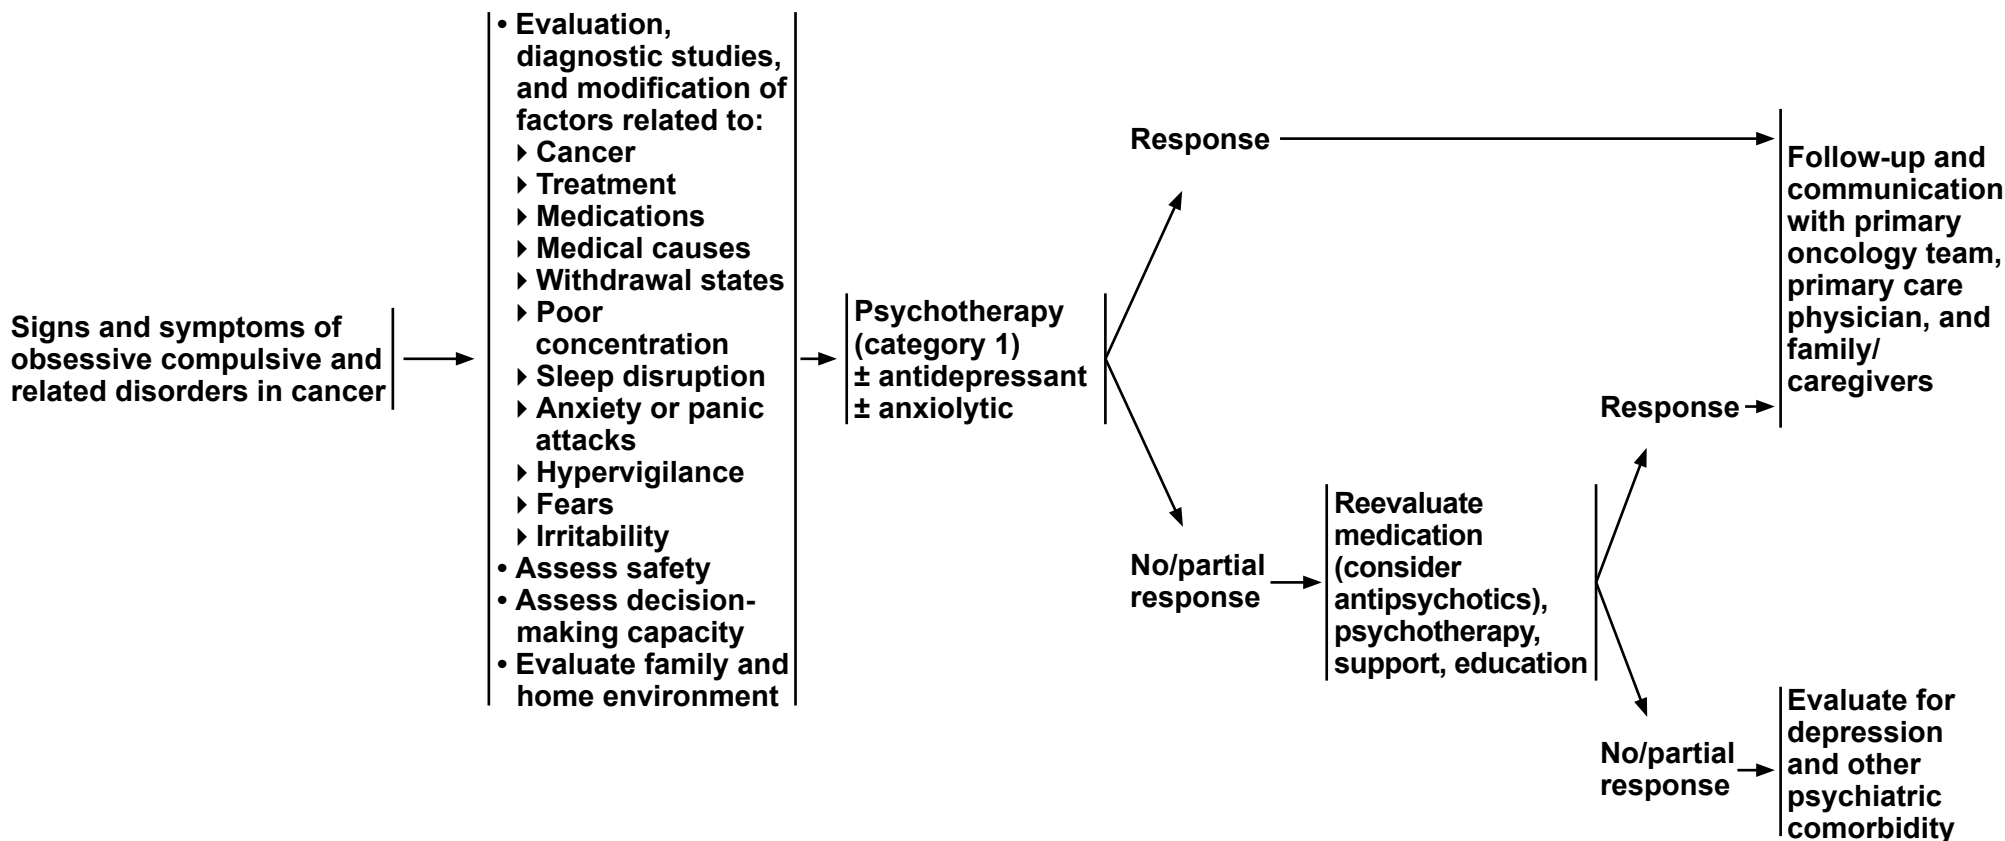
Signs and symptoms of obsessive compulsive and related disorders in cancer

• Evaluation, diagnostic studies, and modification of factors related to:
▸ Cancer
▸ Treatment
▸ Medications
▸ Medical causes
▸ Withdrawal states
▸ Poor concentration
▸ Sleep disruption
▸ Anxiety or panic attacks
▸ Hypervigilance
▸ Fears
▸ Irritability
• Assess safety
• Assess decision-making capacity
• Evaluate family and home environment

Psychotherapy (category 1)
± antidepressant
± anxiolytic

Response

Follow-up and communication with primary oncology team, primary care physician, and family/ caregivers

No/partial response

Reevaluate medication (consider antipsychotics), psychotherapy, support, education

Response

No/partial response

Evaluate for depression and other psychiatric comorbidity